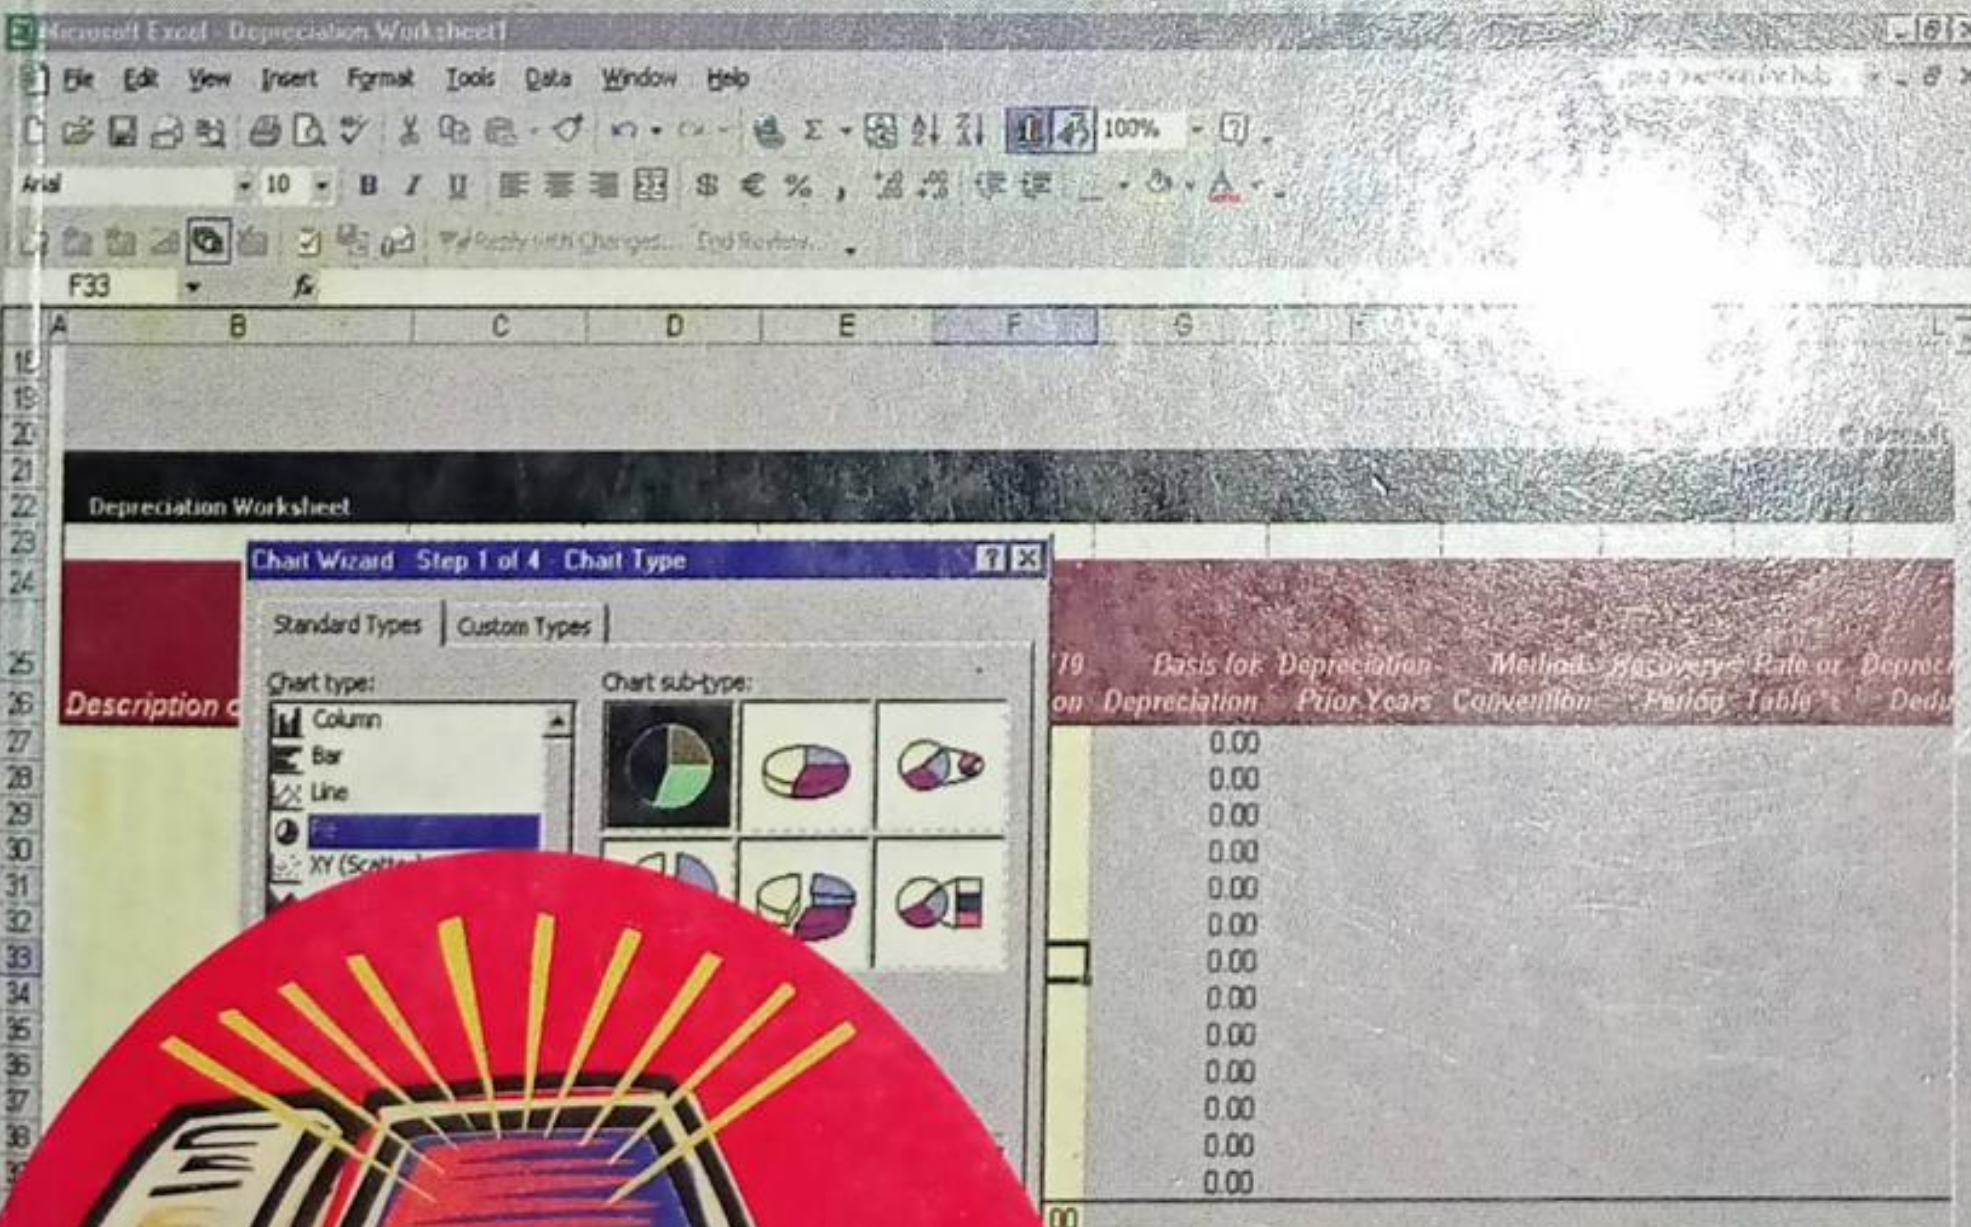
Microsoft Excel - Depreciation Worksheet1

File Edit View Insert Format Tools Data Window Help

100%

Arial 10 B I U $ € % ,

Reply with Changes... End Review...

F33 fx

A B C D E F G H L

18 19 20 21 22 23 24 25 26 27 28 29 30 31 32 33 34 35 36 37 38

Depreciation Worksheet

Chart Wizard - Step 1 of 4 - Chart Type

Standard Types Custom Types

Chart type:

Column
Bar
Line
Pie
XY (Scatter)

Chart sub-type:

Description o

179 on Basis for Depreciation Depreciation Prior Years Method/ Convention Recovery Period Rate or Table Deprec Dedu

0.00
0.00
0.00
0.00
0.00
0.00
0.00
0.00
0.00
0.00
0.00
0.00
0.00

00